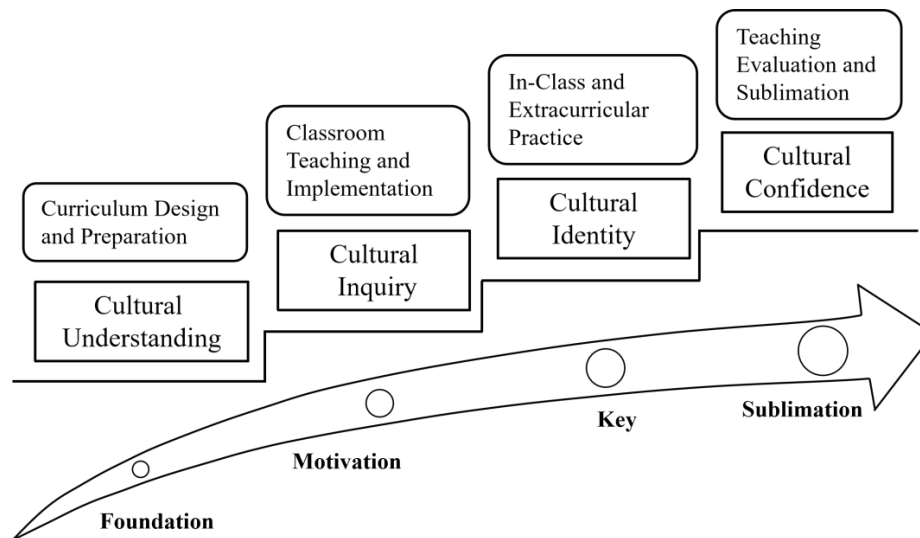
Teaching Evaluation and Sublimation

In-Class and Extracurricular Practice

Classroom Teaching and Implementation

Curriculum Design and Preparation

Cultural Confidence

Cultural Identity

Cultural Inquiry

Cultural Understanding

Sublimation

Key

Motivation

Foundation